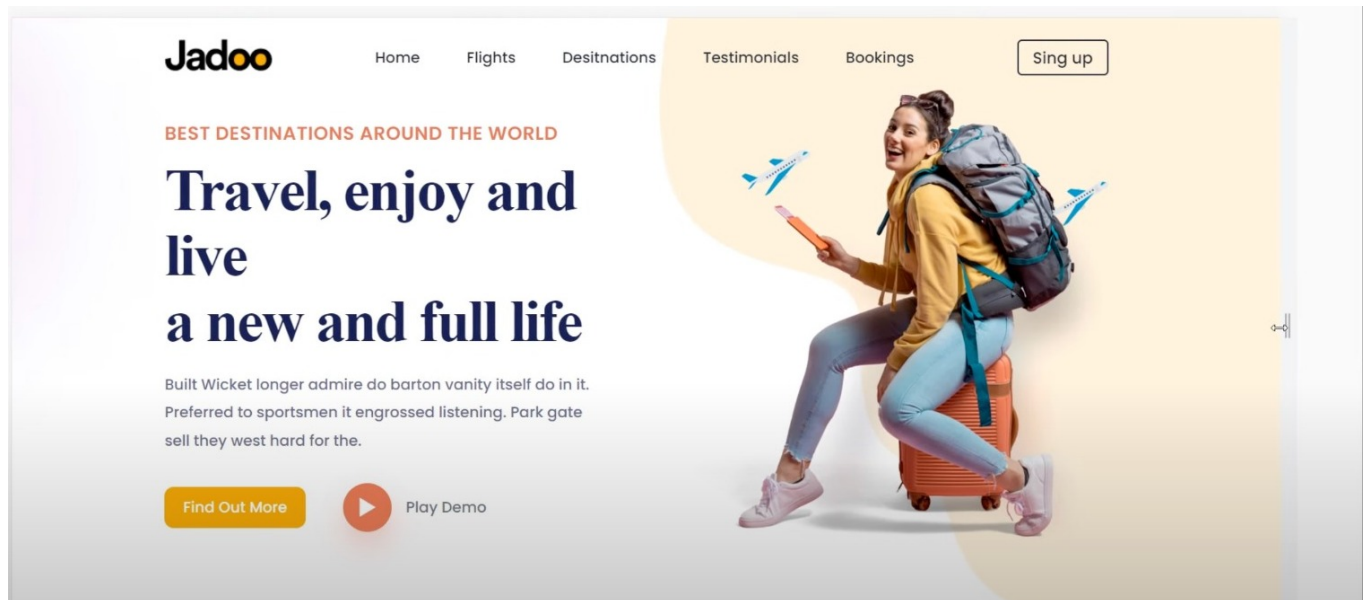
Jadoo

Home Flights Desitnations Testimonials Bookings Sing up

BEST DESTINATIONS AROUND THE WORLD

Travel, enjoy and live
a new and full life

Built Wicket longer admire do barton vanity itself do in it. Preferred to sportsmen it engrossed listening. Park gate sell they west hard for the.

Find Out More

Play Demo